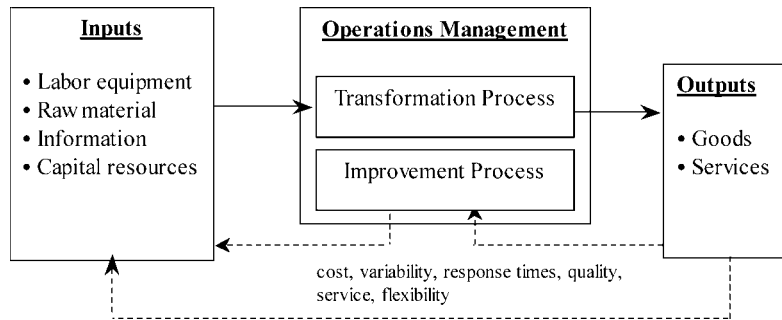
Inputs

• Labor equipment
• Raw material
• Information
• Capital resources

Operations Management

Transformation Process

Improvement Process

Outputs

• Goods
• Services

cost, variability, response times, quality, service, flexibility